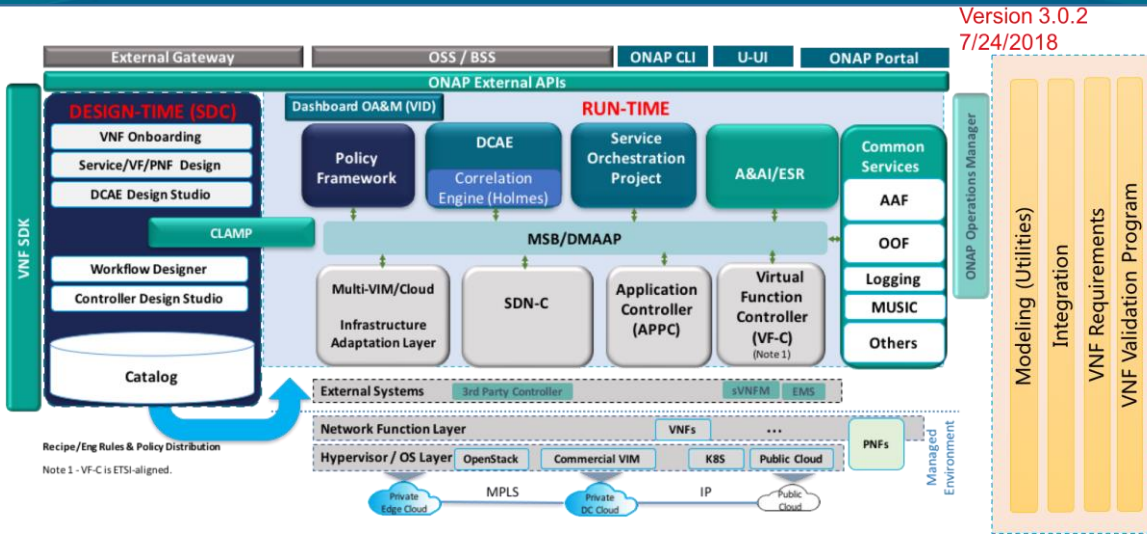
Version 3.0.2
7/24/2018

External Gateway
OSS / BSS
ONAP CLI
U-UI
ONAP Portal

ONAP External APIs

VNF SDK

DESIGN-TIME (SDC)
VNF Onboarding
Service/VF/PNF Design
DCAE Design Studio
CLAMP
Workflow Designer
Controller Design Studio
Catalog

Dashboard OA&M (VID)
RUN-TIME
Policy Framework
DCAE
Correlation Engine (Holmes)
Service Orchestration Project
A&AI/ESR
Common Services
AAF
OOF
Logging
MUSIC
Others

MSB/DMAAP

Multi-VIM/Cloud
Infrastructure Adaptation Layer
SDN-C
Application Controller (APPC)
Virtual Function Controller (VF-C)
(Note 1)

ONAP Operations Manager

External Systems
3rd Party Controller
sVNFM
EMS

Network Function Layer
VNFs
...
PNFs

Hypervisor / OS Layer
OpenStack
Commercial VIM
K8S
Public Cloud

Managed Environment

Private Edge Cloud
MPLS
Private DC Cloud
IP
Public Cloud

Recipe/Eng Rules & Policy Distribution
Note 1 - VF-C is ETSI-aligned.

Modeling (Utilities)
Integration
VNF Requirements
VNF Validation Program